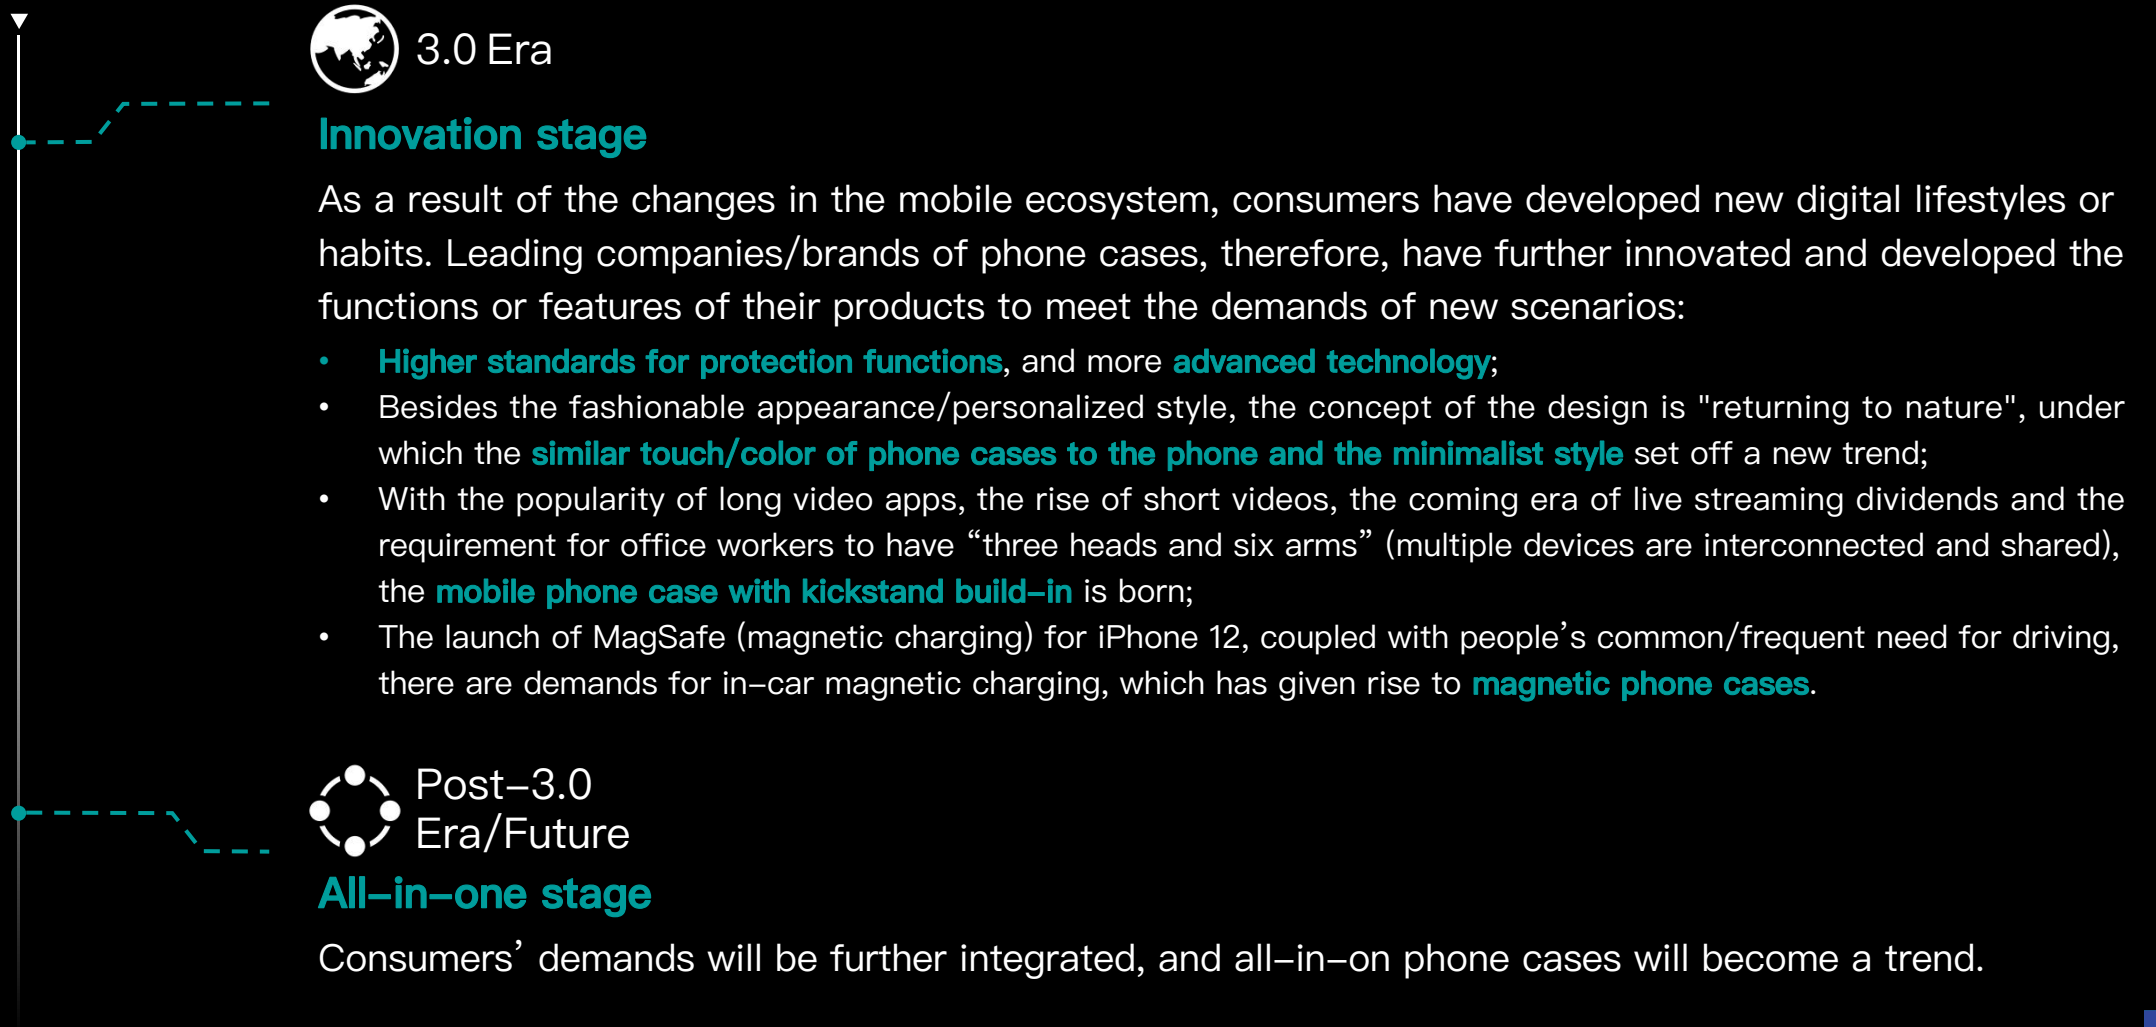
3.0 Era

Innovation stage

As a result of the changes in the mobile ecosystem, consumers have developed new digital lifestyles or habits. Leading companies/brands of phone cases, therefore, have further innovated and developed the functions or features of their products to meet the demands of new scenarios:

- Higher standards for protection functions, and more advanced technology;
- Besides the fashionable appearance/personalized style, the concept of the design is "returning to nature", under which the similar touch/color of phone cases to the phone and the minimalist style set off a new trend;
- With the popularity of long video apps, the rise of short videos, the coming era of live streaming dividends and the requirement for office workers to have “three heads and six arms” (multiple devices are interconnected and shared), the mobile phone case with kickstand build-in is born;
- The launch of MagSafe (magnetic charging) for iPhone 12, coupled with people’s common/frequent need for driving, there are demands for in-car magnetic charging, which has given rise to magnetic phone cases.

Post-3.0 Era/Future

All-in-one stage

Consumers’ demands will be further integrated, and all-in-on phone cases will become a trend.